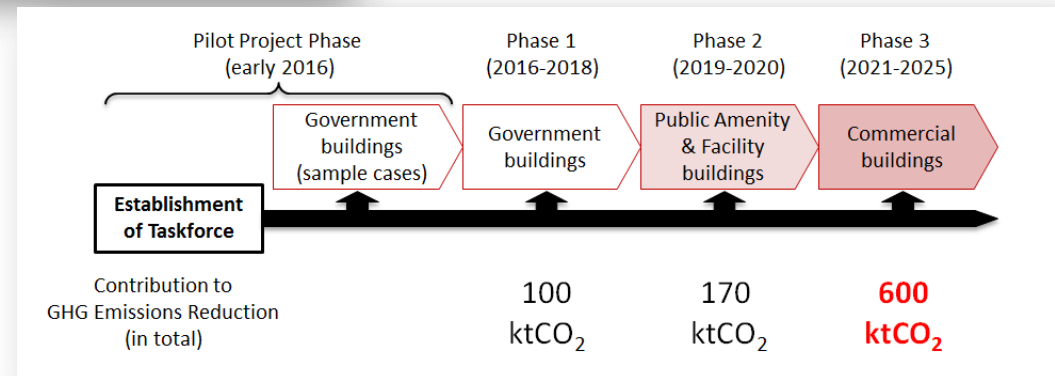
Pilot Project Phase
(early 2016)

Phase 1
(2016-2018)

Phase 2
(2019-2020)

Phase 3
(2021-2025)

Government buildings (sample cases)

Government buildings

Public Amenity & Facility buildings

Commercial buildings

Establishment of Taskforce

Contribution to GHG Emissions Reduction (in total)

100 $ktCO_2$

170 $ktCO_2$

600 $ktCO_2$